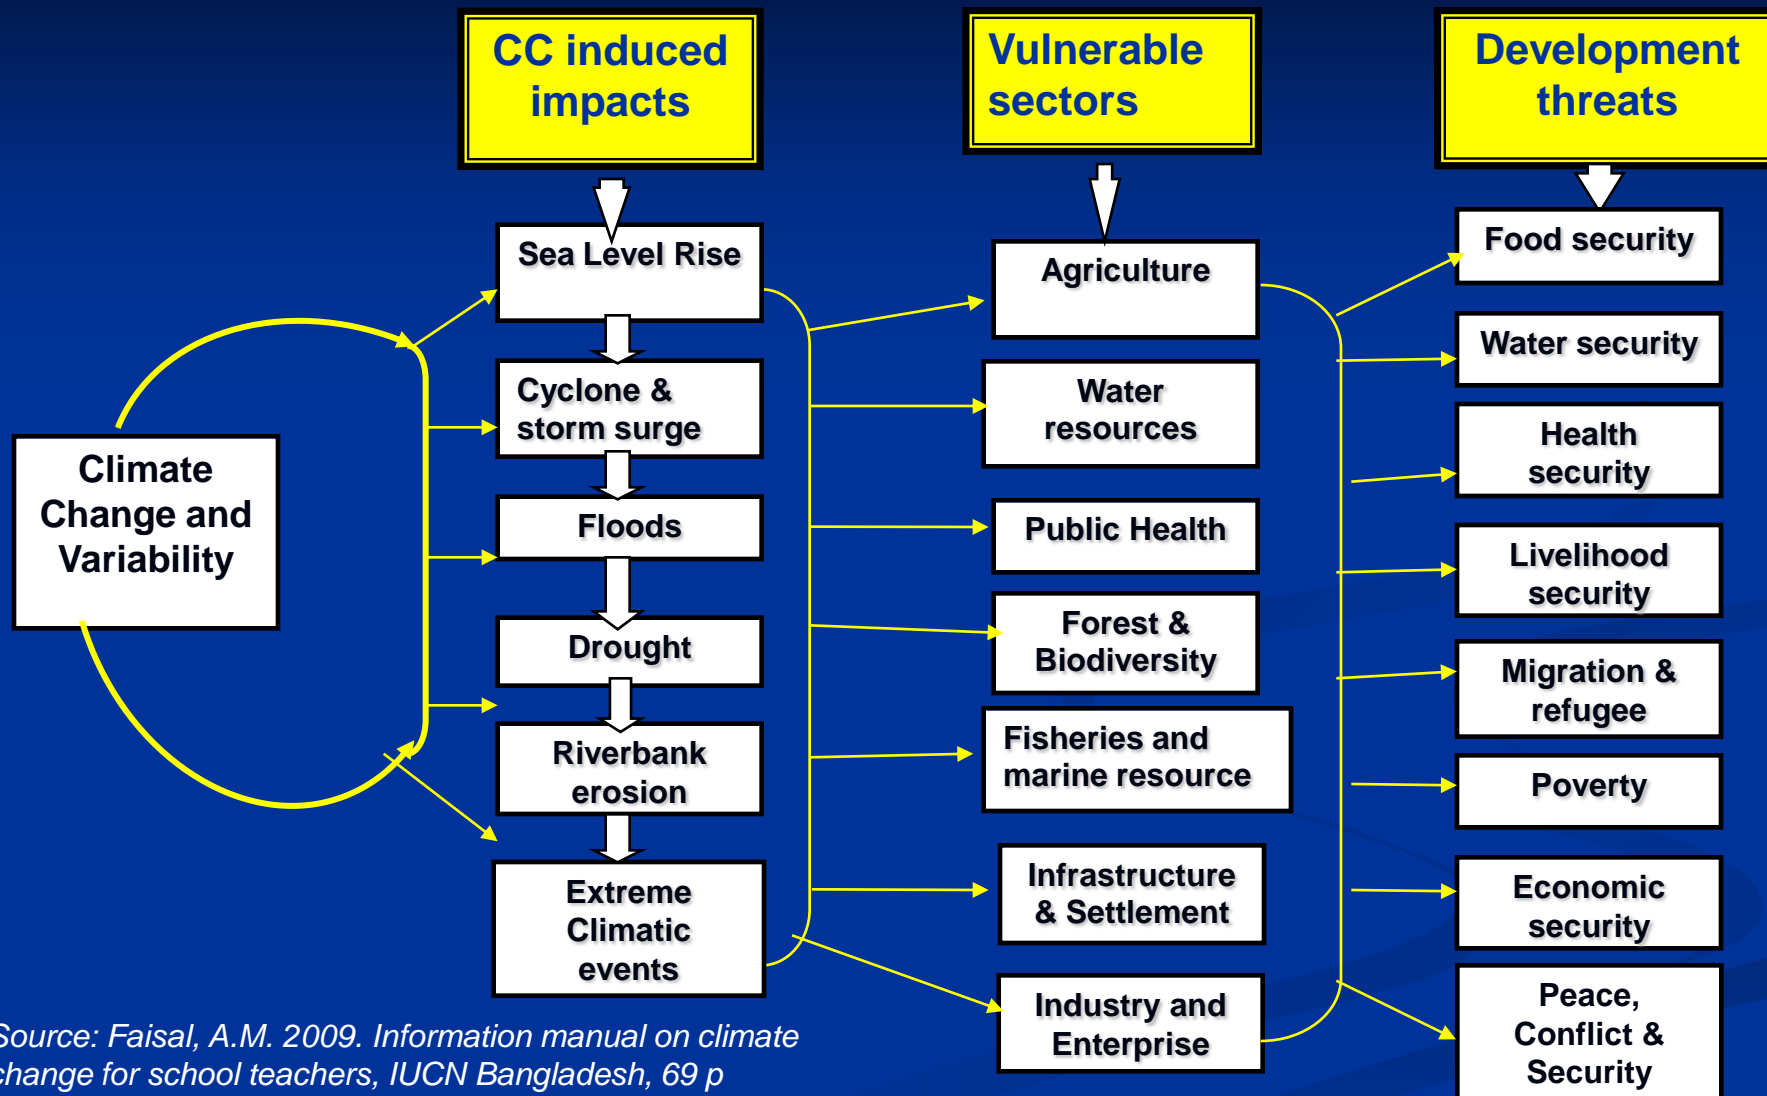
CC induced impacts

Vulnerable sectors

Development threats

Climate Change and Variability

Sea Level Rise

Cyclone & storm surge

Floods

Drought

Riverbank erosion

Extreme Climatic events

Agriculture

Water resources

Public Health

Forest & Biodiversity

Fisheries and marine resource

Infrastructure & Settlement

Industry and Enterprise

Food security

Water security

Health security

Livelihood security

Migration & refugee

Poverty

Economic security

Peace, Conflict & Security

Source: Faisal, A.M. 2009. Information manual on climate change for school teachers, IUCN Bangladesh, 69 p